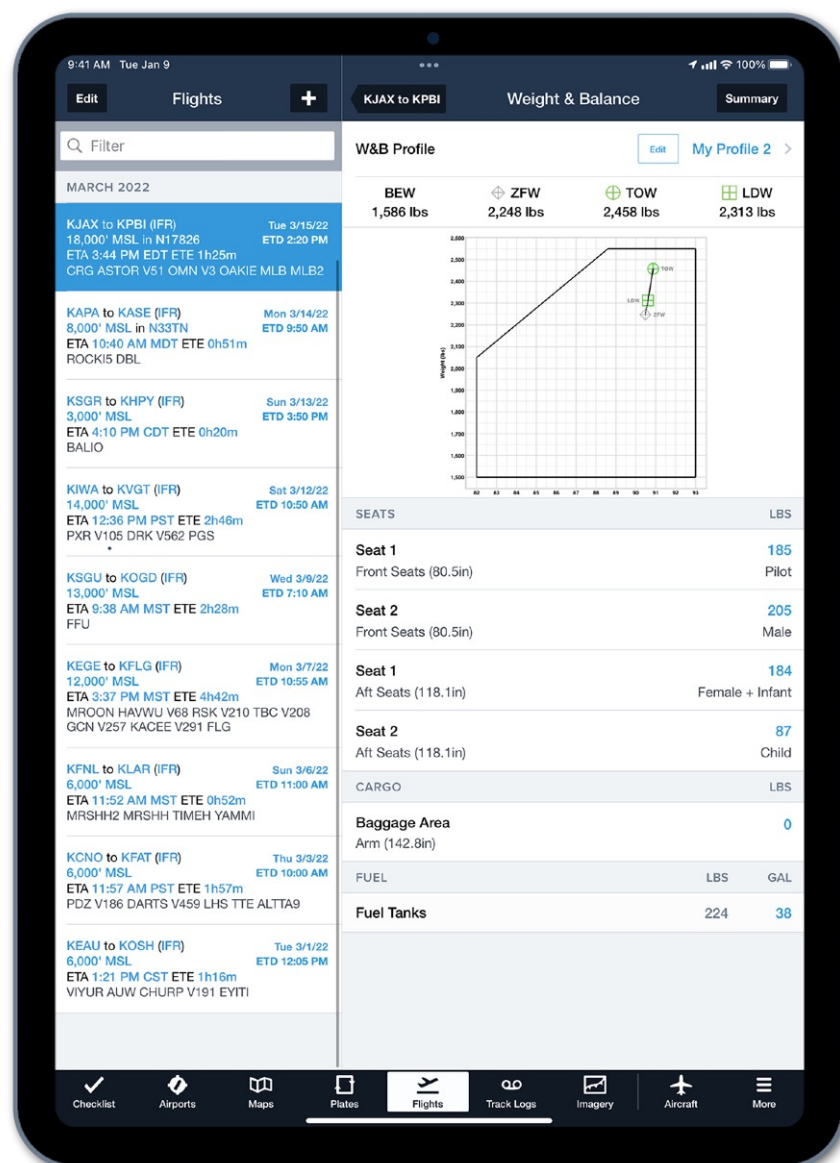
9:41 AM Tue Jan 9

100%

Edit Flights +

KJAX to KPBI Weight & Balance Summary

Filter

MARCH 2022

KJAX to KPBI (IFR) Tue 3/15/22
18,000' MSL in N17826 ETD 2:20 PM
ETA 3:44 PM EDT ETE 1h25m
CRG ASTOR V51 OMN V3 OAKIE MLB MLB2

KAPA to KASE (IFR) Mon 3/14/22
8,000' MSL in N33TN ETD 9:50 AM
ETA 10:40 AM MDT ETE 0h51m
ROCKI5 DBL

KSGR to KHPY (IFR) Sun 3/13/22
3,000' MSL ETD 3:50 PM
ETA 4:10 PM CDT ETE 0h20m
BALIO

KIWA to KVGT (IFR) Sat 3/12/22
14,000' MSL ETD 10:50 AM
ETA 12:36 PM PST ETE 2h46m
PXR V105 DRK V562 PGS

KSGU to KOGD (IFR) Wed 3/9/22
13,000' MSL ETD 7:10 AM
ETA 9:38 AM MST ETE 2h28m
FFU

KEGE to KFLG (IFR) Mon 3/7/22
12,000' MSL ETD 10:55 AM
ETA 3:37 PM MST ETE 4h42m
MROON HAVWU V68 RSK V210 TBC V208 GCN V257 KACEE V291 FLG

KFNL to KLAR (IFR) Sun 3/6/22
6,000' MSL ETD 11:00 AM
ETA 11:52 AM MST ETE 0h52m
MRSHH2 MRSHH TIMEH YAMMI

KCNO to KFAT (IFR) Thu 3/3/22
6,000' MSL ETD 10:00 AM
ETA 11:57 AM PST ETE 1h57m
PDZ V186 DARTS V459 LHS TTE ALTTA9

KEAU to KOSH (IFR) Tue 3/1/22
6,000' MSL ETD 12:05 PM
ETA 1:21 PM CST ETE 1h16m
VIYUR AUW CHURP V191 EYITI

W&B Profile Edit My Profile 2

| BEW | ZFW | TOW | LDW |
|---|---|---|---|
| 1,586 lbs | 2,248 lbs | 2,458 lbs | 2,313 lbs |

2,600 2,500 2,400 2,300 2,200 2,100 2,000 1,900 1,800 1,700 1,600 1,500
Weight (lbs)
82 83 84 85 86 87 88 89 90 91 92 93
TOW LDW ZFW

SEATS LBS

Seat 1 185
Front Seats (80.5in) Pilot

Seat 2 205
Front Seats (80.5in) Male

Seat 1 184
Aft Seats (118.1in) Female + Infant

Seat 2 87
Aft Seats (118.1in) Child

CARGO LBS

Baggage Area 0
Arm (142.8in)

FUEL LBS GAL

Fuel Tanks 224 38

Checklist Airports Maps Plates Flights Track Logs Imagery Aircraft More